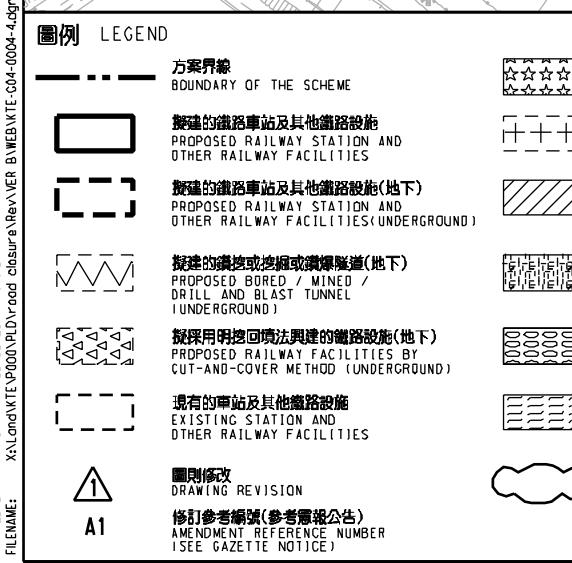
FILENAME: X:\Land\KTE\P000\PLD\road closure\Rev\VER B\WEB\KTE-C04-0004-4.dgn

圖例 LEGEND

方案界線
BOUNDARY OF THE SCHEME

擬建的鐵路車站及其他鐵路設施
PROPOSED RAILWAY STATION AND OTHER RAILWAY FACILITIES

擬建的鐵路車站及其他鐵路設施(地下)
PROPOSED RAILWAY STATION AND OTHER RAILWAY FACILITIES(UNDERGROUND)

擬建的鑽挖或挖掘或鑽爆隧道(地下)
PROPOSED BORED / MINED / DRILL AND BLAST TUNNEL (UNDERGROUND)

擬採用明挖回填法興建的鐵路設施(地下)
PROPOSED RAILWAY FACILITIES BY CUT-AND-COVER METHOD (UNDERGROUND)

現有的車站及其他鐵路設施
EXISTING STATION AND OTHER RAILWAY FACILITIES

1
圖則修改
DRAWING REVISION

A1
修訂參考編號(參考憲報公告)
AMENDMENT REFERENCE NUMBER (SEE GAZETTE NOTICE)